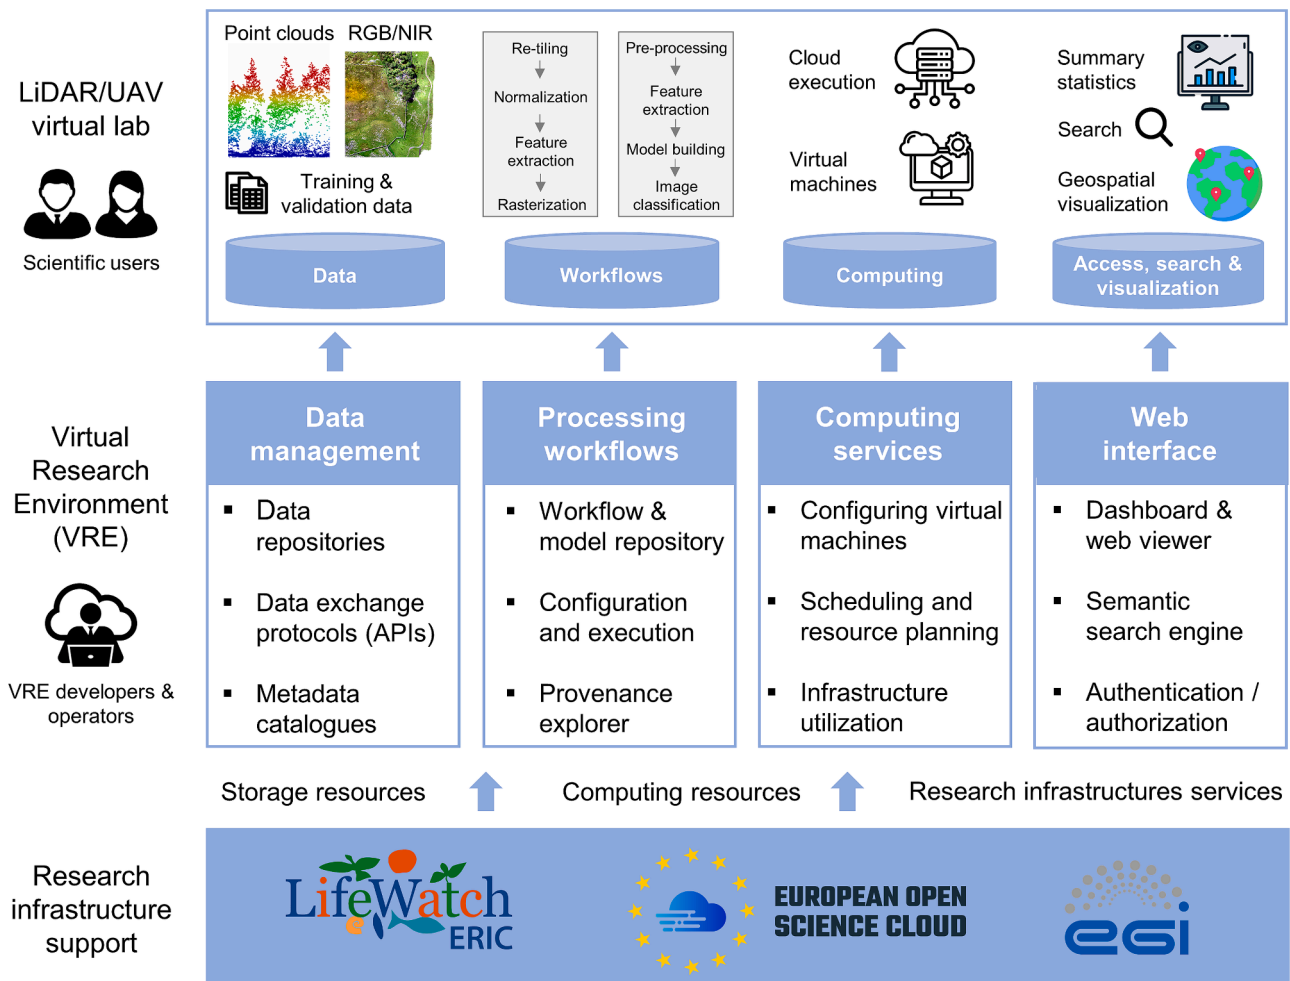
LiDAR/UAV virtual lab

Scientific users

Point clouds RGB/NIR

Training & validation data

Data

Re-tiling

Normalization

Feature extraction

Rasterization

Pre-processing

Feature extraction

Model building

Image classification

Workflows

Cloud execution

Virtual machines

Computing

Summary statistics

Search

Geospatial visualization

Access, search & visualization

Virtual Research Environment (VRE)

VRE developers & operators

Data management

- Data repositories
- Data exchange protocols (APIs)
- Metadata catalogues

Processing workflows

- Workflow & model repository
- Configuration and execution
- Provenance explorer

Computing services

- Configuring virtual machines
- Scheduling and resource planning
- Infrastructure utilization

Web interface

- Dashboard & web viewer
- Semantic search engine
- Authentication / authorization

Storage resources

Computing resources

Research infrastructures services

Research infrastructure support

LifeWatch ERIC

EUROPEAN OPEN SCIENCE CLOUD

egi